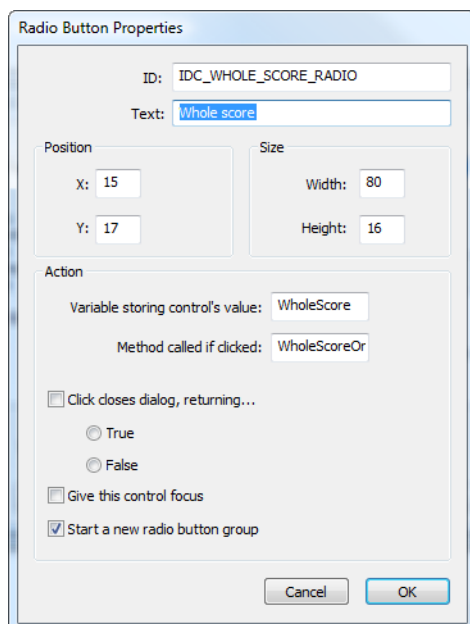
Radio Button Properties

ID: IDC_WHOLE_SCORE_RADIO

Text: Whole score

Position

X: 15

Y: 17

Size

Width: 80

Height: 16

Action

Variable storing control's value: WholeScore

Method called if clicked: WholeScoreOr

Click closes dialog, returning...

True

False

Give this control focus

Start a new radio button group

Cancel

OK